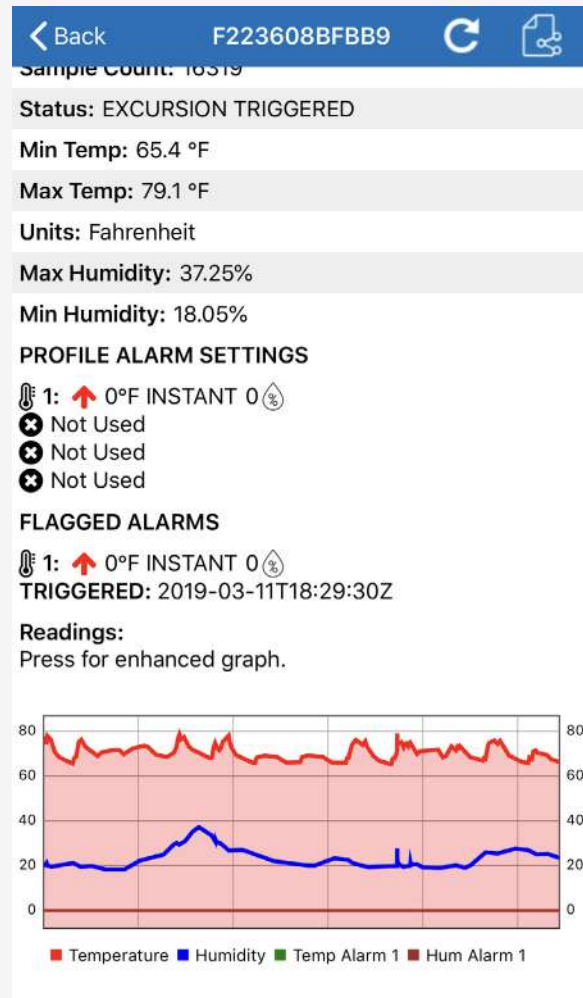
Back F223608BFBB9

Sample Count: 16319

Status: EXCURSION TRIGGERED

Min Temp: 65.4 °F

Max Temp: 79.1 °F

Units: Fahrenheit

Max Humidity: 37.25%

Min Humidity: 18.05%

PROFILE ALARM SETTINGS

1: 0°F INSTANT 0 %
Not Used
Not Used
Not Used

FLAGGED ALARMS

1: 0°F INSTANT 0 %
TRIGGERED: 2019-03-11T18:29:30Z

Readings:
Press for enhanced graph.

80 80
60 60
40 40
20 20
0 0

Temperature Humidity Temp Alarm 1 Hum Alarm 1